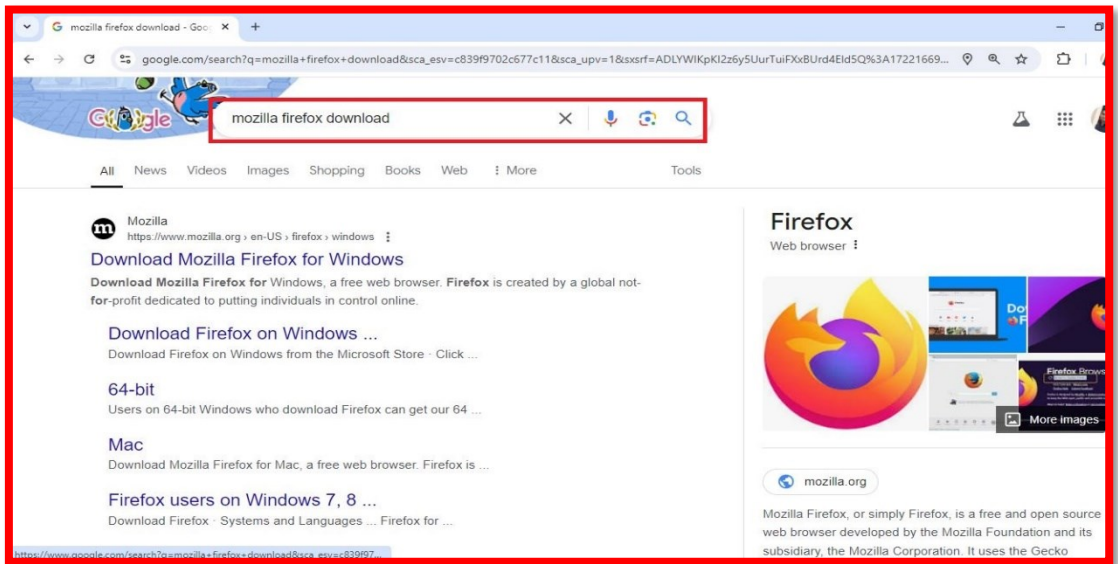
mozilla firefox download - Goo ×
+

google.com/search?q=mozilla+firefox+download&sca_esv=c839f9702c677c11&sca_upv=1&sxsrf=ADLYWIKpKI2z6y5UurTuiFXxBUrd4Eld5Q%3A17221669...

mozilla firefox download

All News Videos Images Shopping Books Web ⋮ More Tools

Mozilla
https://www.mozilla.org › en-US › firefox › windows

Download Mozilla Firefox for Windows

Download Mozilla Firefox for Windows, a free web browser. Firefox is created by a global not-for-profit dedicated to putting individuals in control online.

Download Firefox on Windows ...
Download Firefox on Windows from the Microsoft Store · Click ...

64-bit
Users on 64-bit Windows who download Firefox can get our 64 ...

Mac
Download Mozilla Firefox for Mac, a free web browser. Firefox is ...

Firefox users on Windows 7, 8 ...
Download Firefox · Systems and Languages ... Firefox for ...

https://www.google.com/search?q=mozilla+firefox+download&sca_esv=c839f97...

Firefox
Web browser

More images

mozilla.org

Mozilla Firefox, or simply Firefox, is a free and open source web browser developed by the Mozilla Foundation and its subsidiary, the Mozilla Corporation. It uses the Gecko